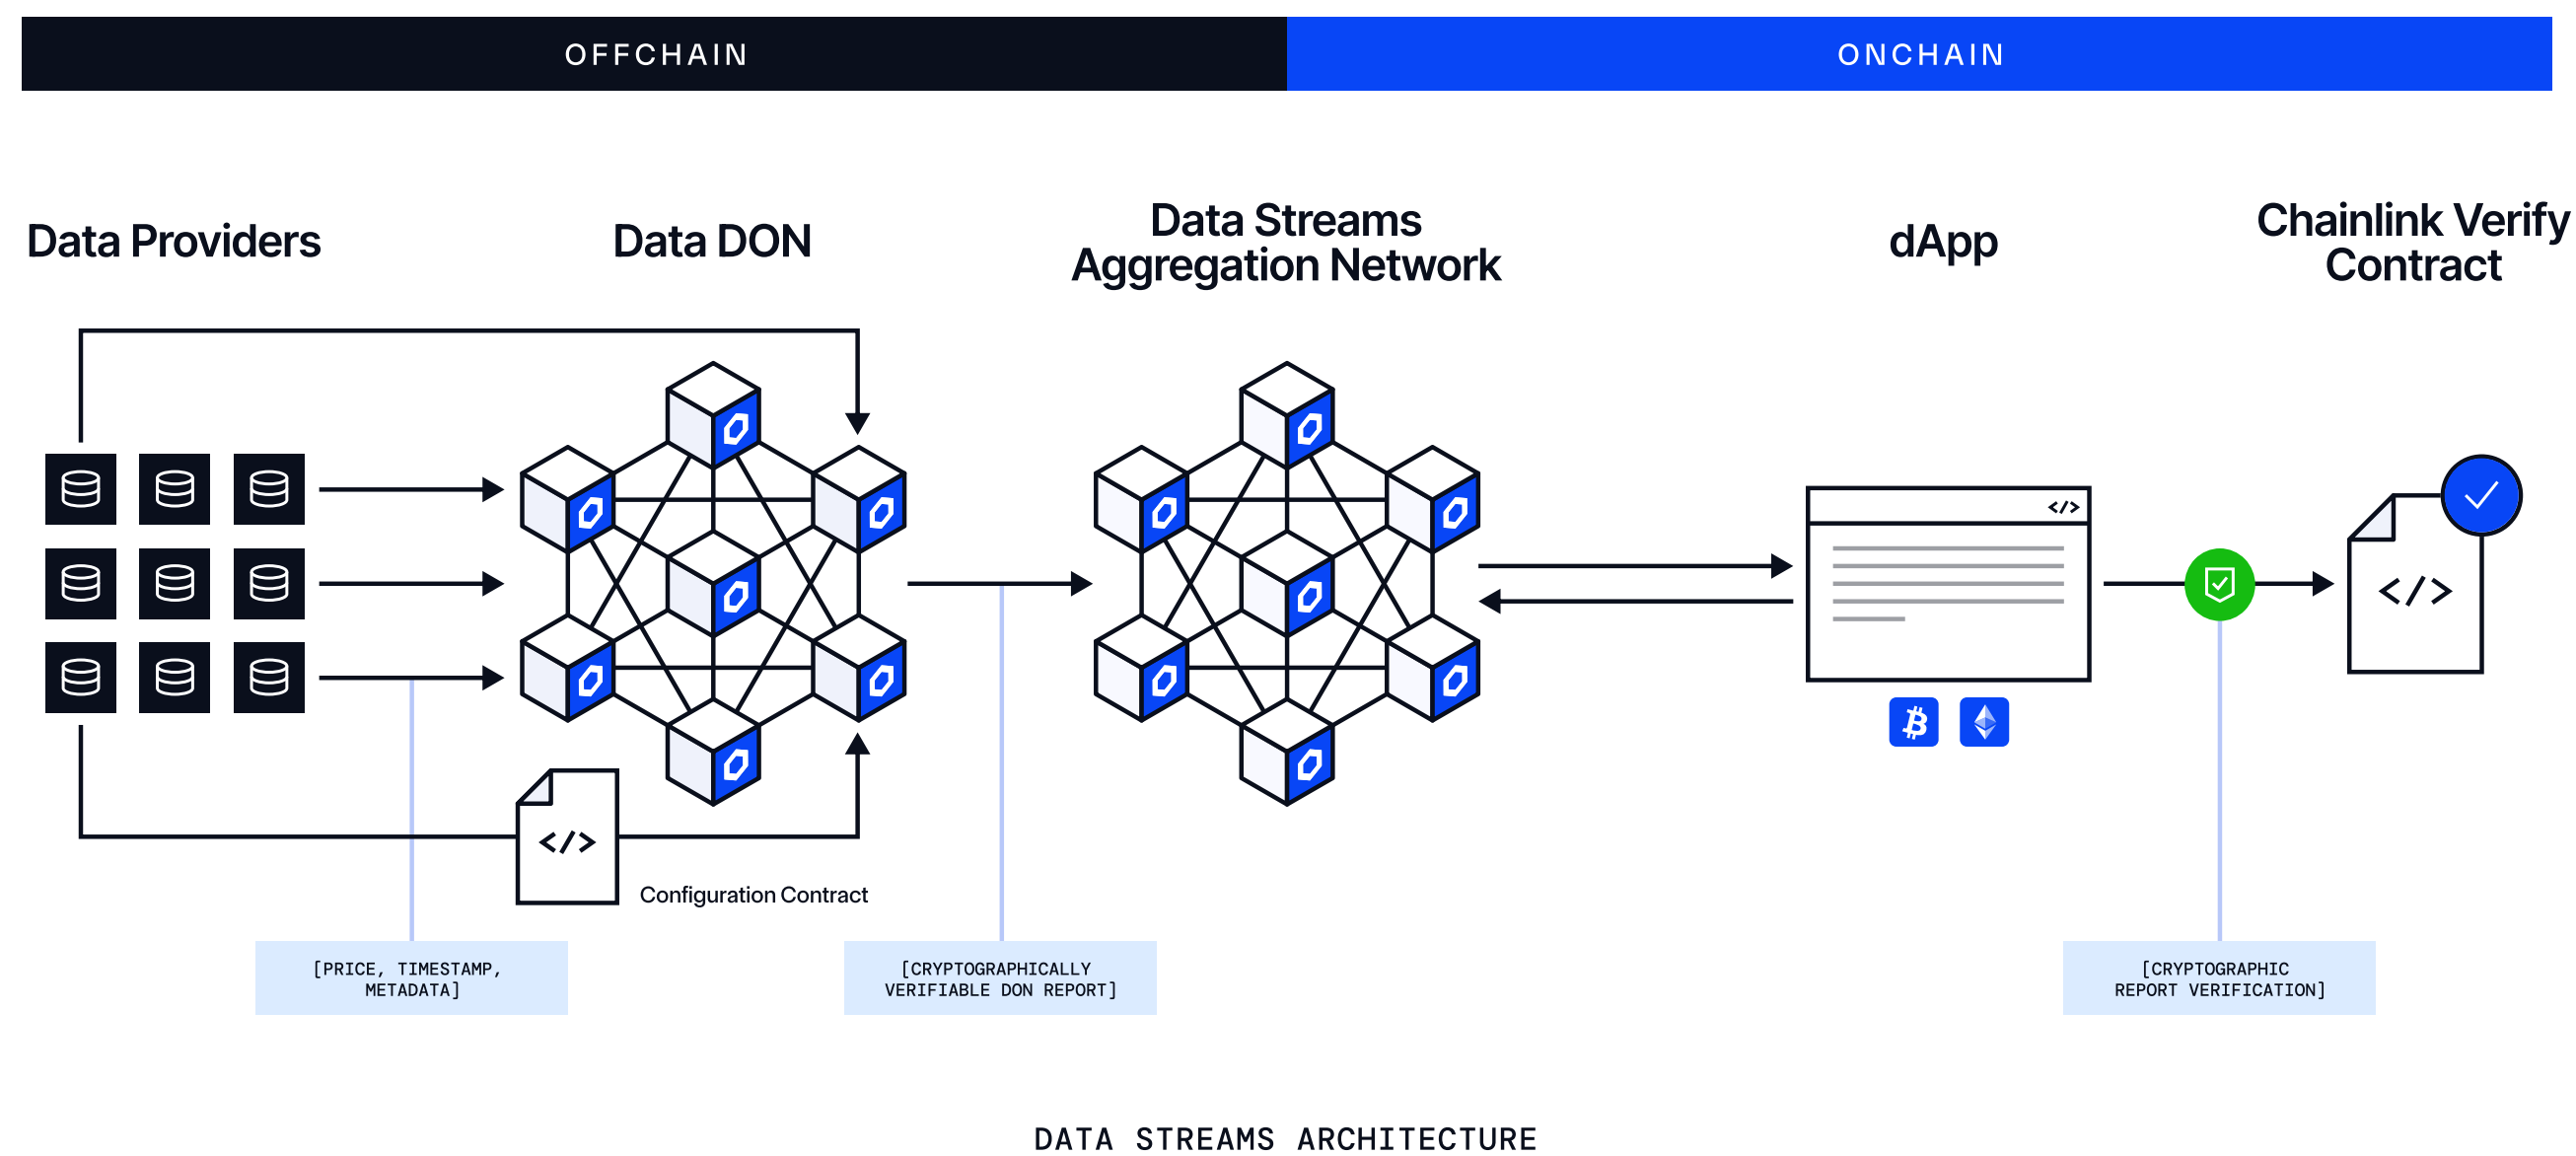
OFFCHAIN

ONCHAIN

Data Providers

Data DON

Data Streams Aggregation Network

dApp

Chainlink Verify Contract

</>

</>

</>

Configuration Contract

[PRICE, TIMESTAMP, METADATA]

[CRYPTOGRAPHICALLY VERIFIABLE DON REPORT]

[CRYPTOGRAPHIC REPORT VERIFICATION]

DATA STREAMS ARCHITECTURE